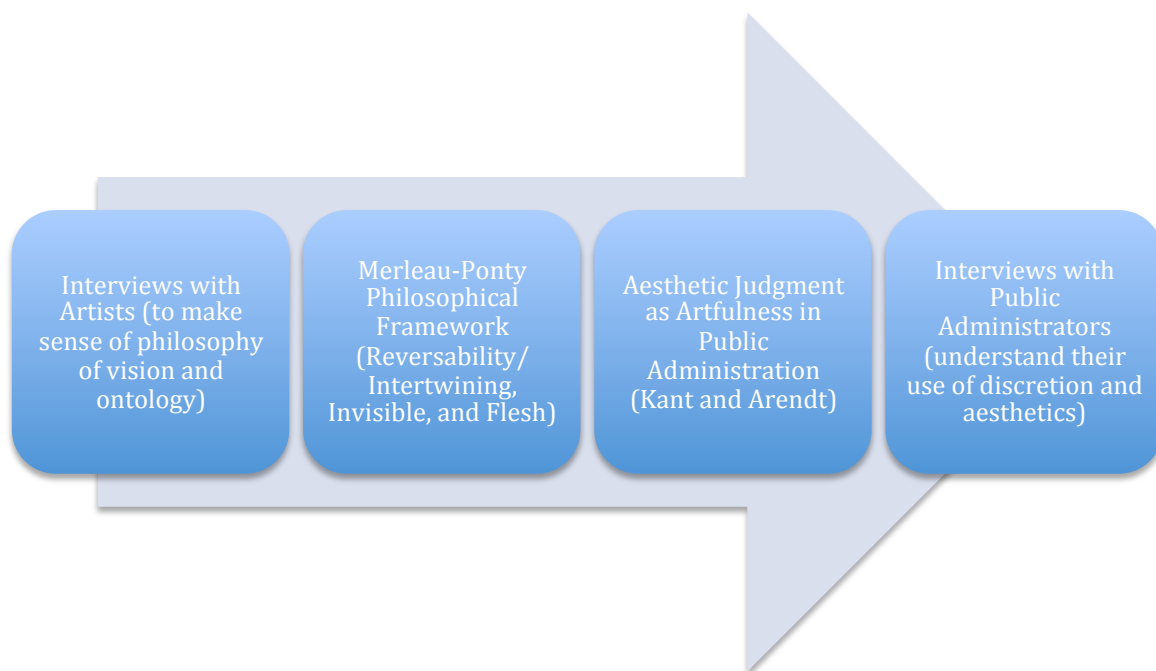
Interviews with Artists (to make sense of philosophy of vision and ontology)

Merleau-Ponty Philosophical Framework (Reversability/ Intertwining, Invisible, and Flesh)

Aesthetic Judgment as Artfulness in Public Administration (Kant and Arendt)

Interviews with Public Administrators (understand their use of discretion and aesthetics)